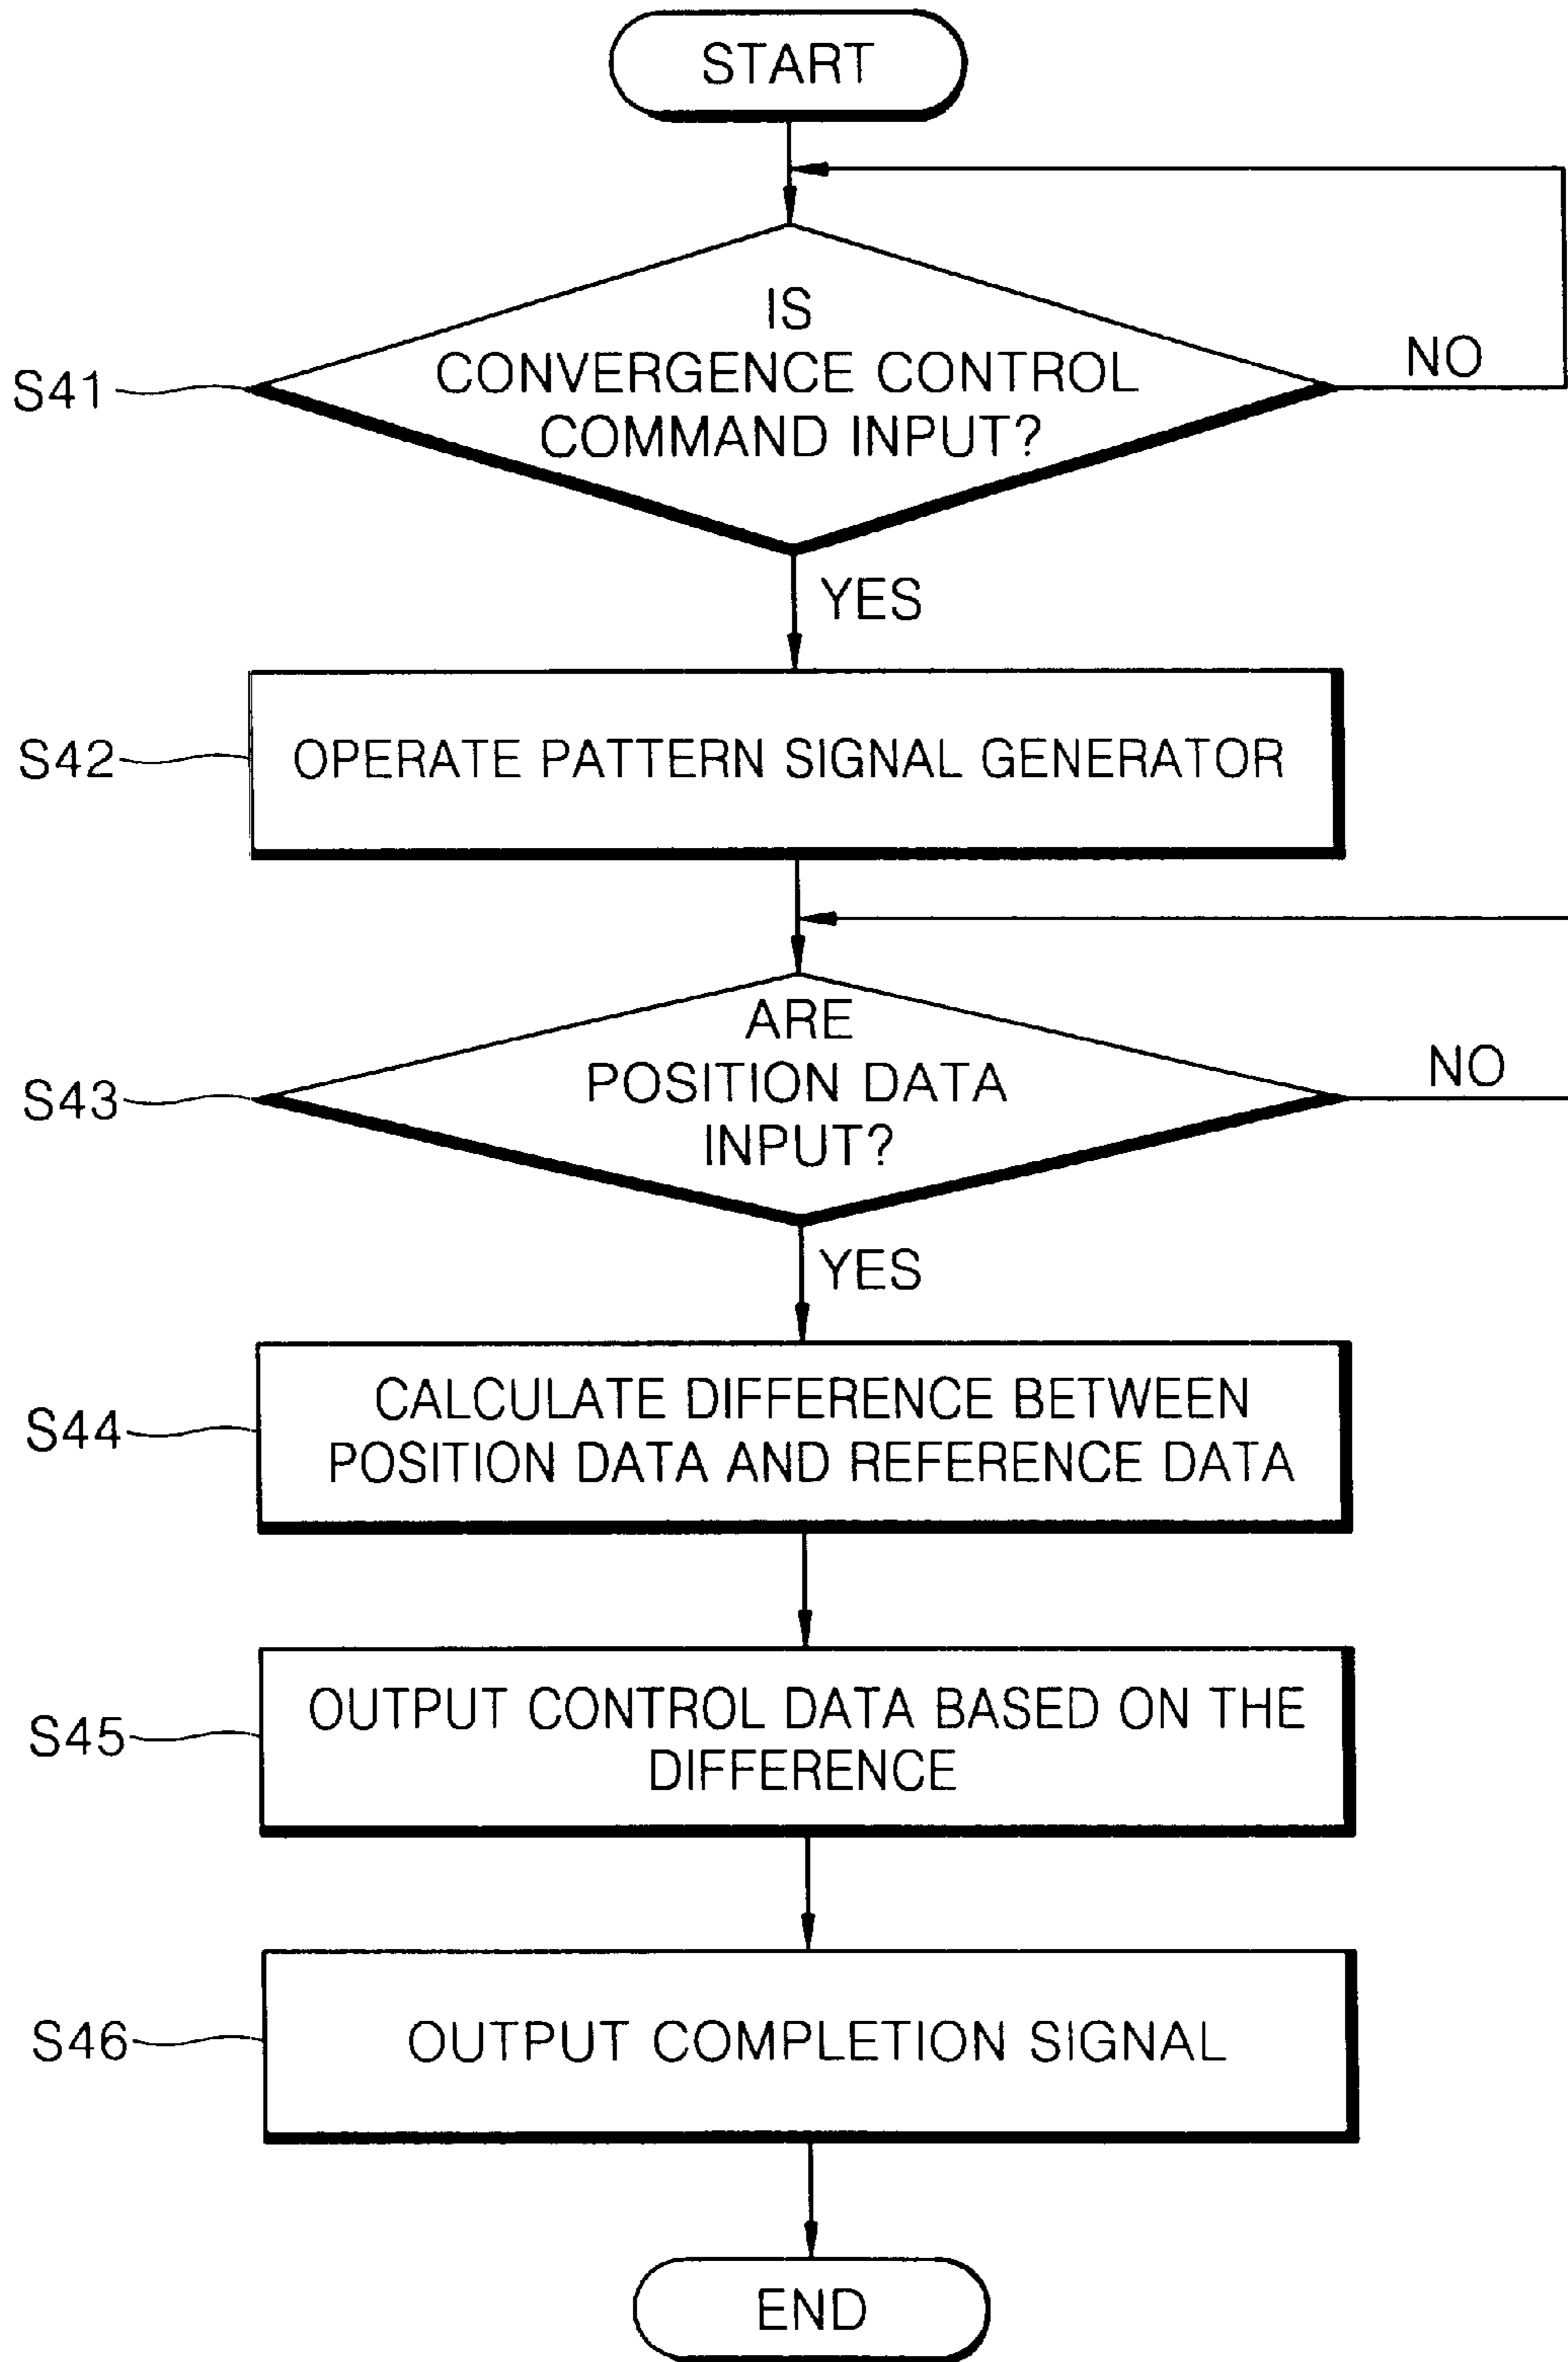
START

S41

IS CONVERGENCE CONTROL COMMAND INPUT?

NO

YES

S42

OPERATE PATTERN SIGNAL GENERATOR

S43

ARE POSITION DATA INPUT?

NO

YES

S44

CALCULATE DIFFERENCE BETWEEN POSITION DATA AND REFERENCE DATA

S45

OUTPUT CONTROL DATA BASED ON THE DIFFERENCE

S46

OUTPUT COMPLETION SIGNAL

END